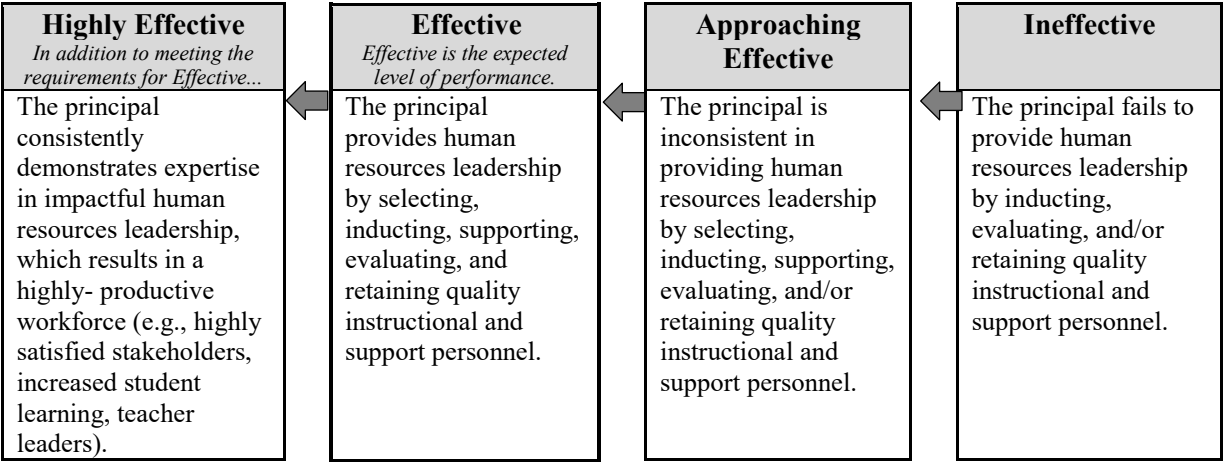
| Highly Effective<br>*In addition to meeting the requirements for Effective...* | Effective<br>*Effective is the expected level of performance.* | Approaching Effective | Ineffective |
|---|---|---|---|
| The principal consistently demonstrates expertise in impactful human resources leadership, which results in a highly- productive workforce (e.g., highly satisfied stakeholders, increased student learning, teacher leaders). | The principal provides human resources leadership by selecting, inducting, supporting, evaluating, and retaining quality instructional and support personnel. | The principal is inconsistent in providing human resources leadership by selecting, inducting, supporting, evaluating, and/or retaining quality instructional and support personnel. | The principal fails to provide human resources leadership by inducting, evaluating, and/or retaining quality instructional and support personnel. |